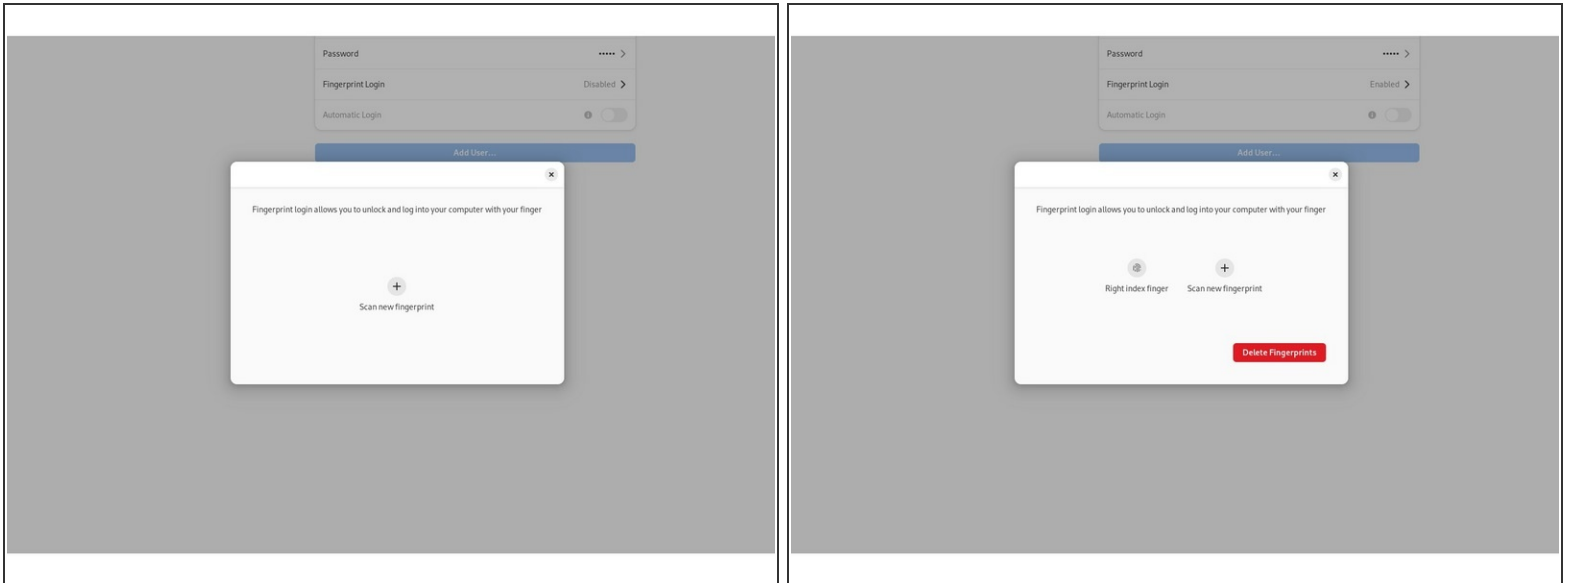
Password •••••

Fingerprint Login Disabled

Automatic Login

Add User...

Fingerprint login allows you to unlock and log into your computer with your finger

+

Scan new fingerprint

Password •••••

Fingerprint Login Enabled

Automatic Login

Add User...

Fingerprint login allows you to unlock and log into your computer with your finger

Right index finger

+

Scan new fingerprint

Delete Fingerprints